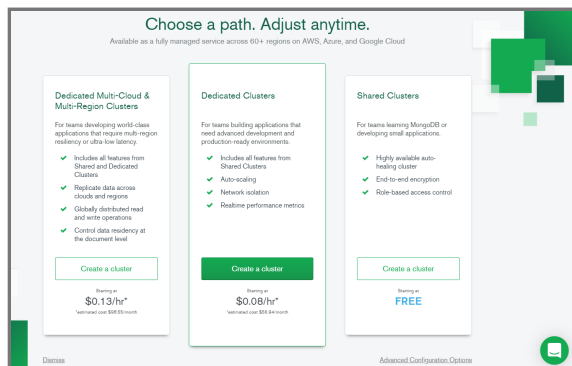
Choose a path. Adjust anytime.

Available as a fully managed service across 60+ regions on AWS, Azure, and Google Cloud

Dedicated Multi-Cloud & Multi-Region Clusters

For teams developing world-class applications that require multi-region resiliency or ultra-low latency.

Includes all features from Shared and Dedicated Clusters

Replicate data across clouds and regions

Globally distributed read and write operations

Control data residency at the document level

Create a cluster

Starting at

$0.13/hr*

*estimated cost $95.55/month

Dedicated Clusters

For teams building applications that need advanced development and production-ready environments.

Includes all features from Shared Clusters

Auto-scaling

Network isolation

Realtime performance metrics

Create a cluster

Starting at

$0.08/hr*

*estimated cost $56.94/month

Shared Clusters

For teams learning MongoDB or developing small applications.

Highly available auto-healing cluster

End-to-end encryption

Role-based access control

Create a cluster

Starting at

FREE

Dismiss

Advanced Configuration Options